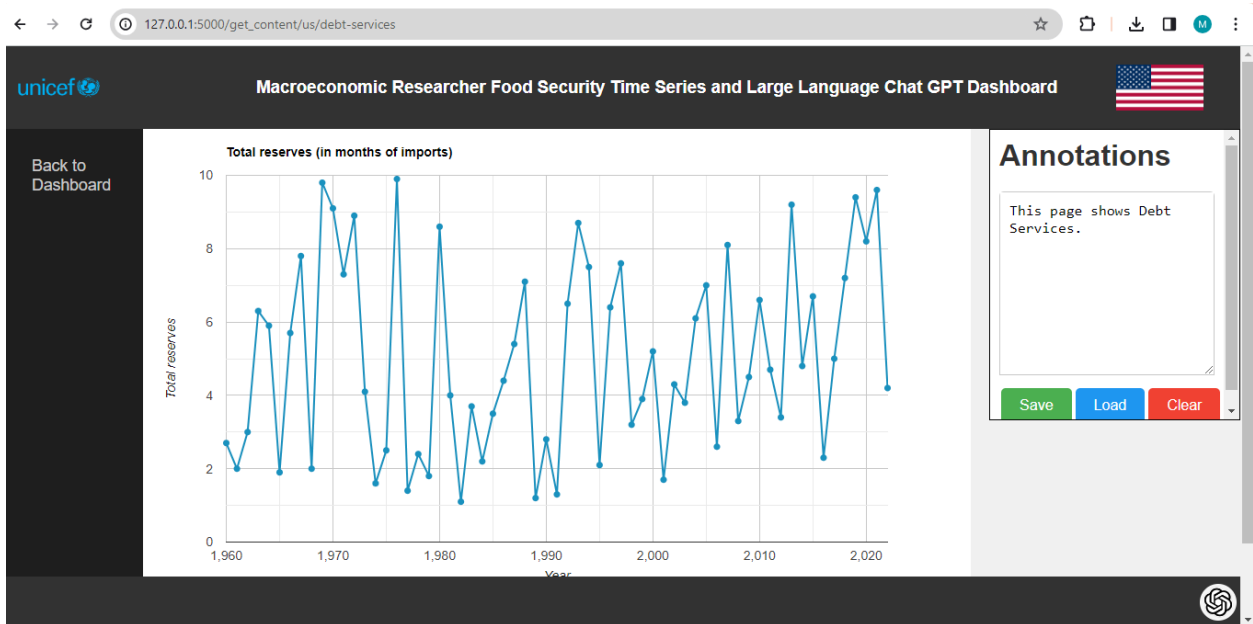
127.0.0.1:5000/get_content/us/debt-services

unicef

Macroeconomic Researcher Food Security Time Series and Large Language Chat GPT Dashboard

Back to Dashboard

Total reserves (in months of imports)

| |
|---|
| 10 |
| 8 |
| 6 |
| 4 |
| 2 |
| 0 |

Total reserves

1,960 1,970 1,980 1,990 2,000 2,010 2,020

Year

Annotations

This page shows Debt Services.

Save Load Clear